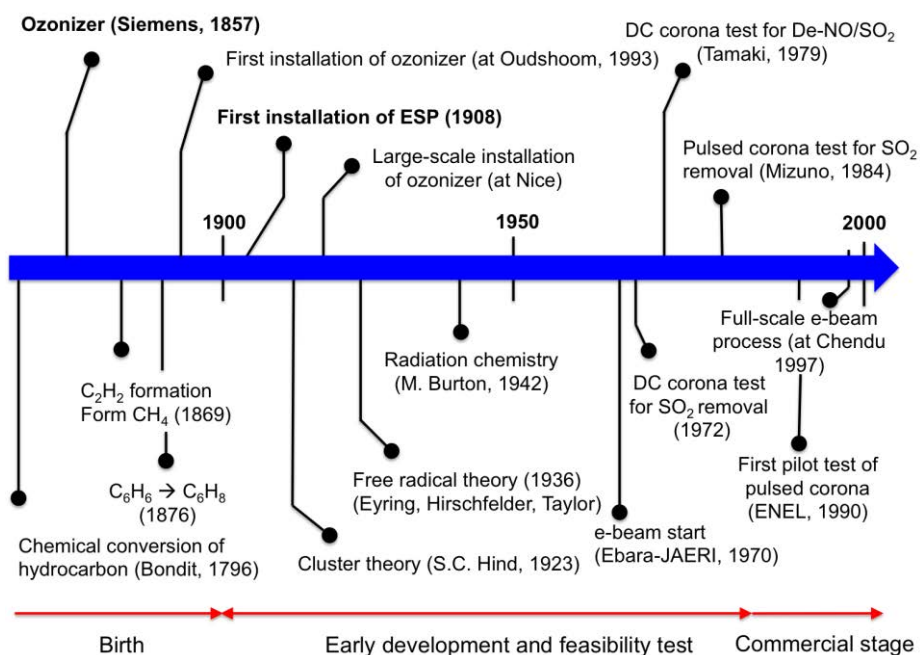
Ozonizer (Siemens, 1857)

First installation of ozonizer (at Oudshoom, 1993)

DC corona test for De-NO/SO$_2$ (Tamaki, 1979)

First installation of ESP (1908)

Large-scale installation of ozonizer (at Nice)

Pulsed corona test for SO$_2$ removal (Mizuno, 1984)

1900

1950

2000

C$_2$H$_2$ formation Form CH$_4$ (1869)

Radiation chemistry (M. Burton, 1942)

DC corona test for SO$_2$ removal (1972)

Full-scale e-beam process (at Chendu 1997)

C$_6$H$_6$ → C$_6$H$_8$ (1876)

Free radical theory (1936) (Eyring, Hirschfelder, Taylor)

First pilot test of pulsed corona (ENEL, 1990)

e-beam start (Ebara-JAERI, 1970)

Chemical conversion of hydrocarbon (Bondit, 1796)

Cluster theory (S.C. Hind, 1923)

Birth

Early development and feasibility test

Commercial stage